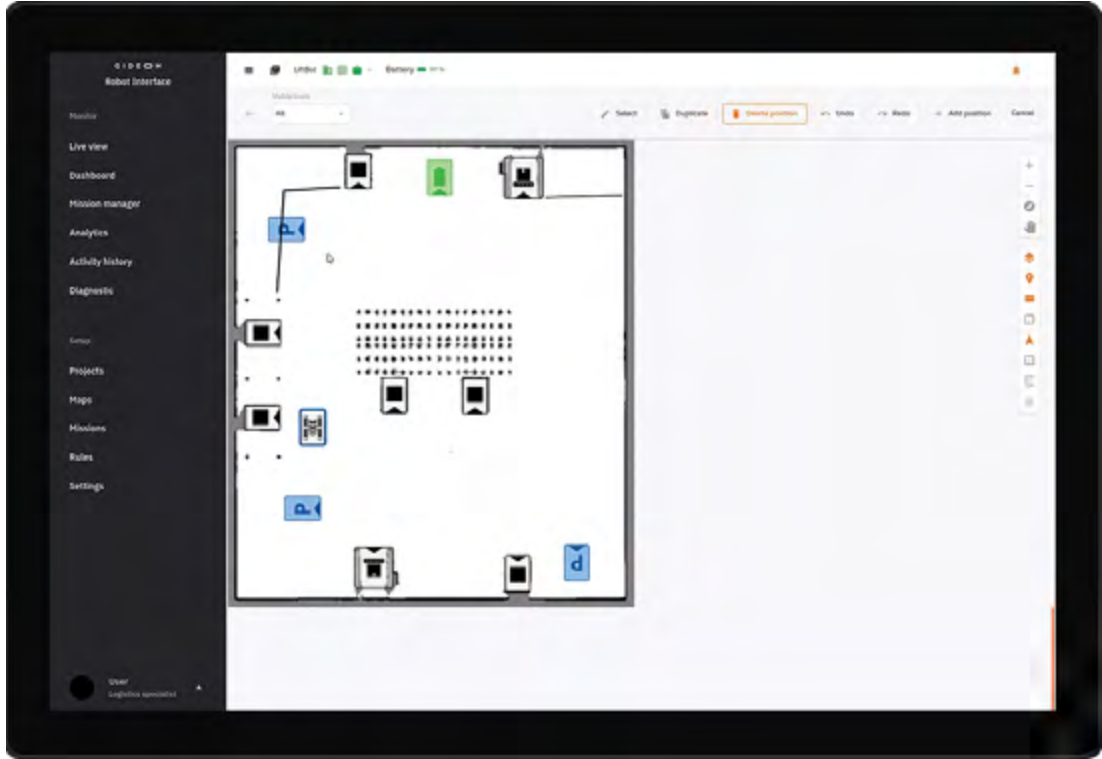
GIDEON
Robot Interface

Monitor
Live view
Dashboard
Mission manager
Analytics
Activity history
Diagnostic

Setup
Projects
Maps
Missions
Rules
Settings

User
Logistics specialist

Battery

All

Select
Duplicate
Delete position
Undo
Redo
Add position
Cancel